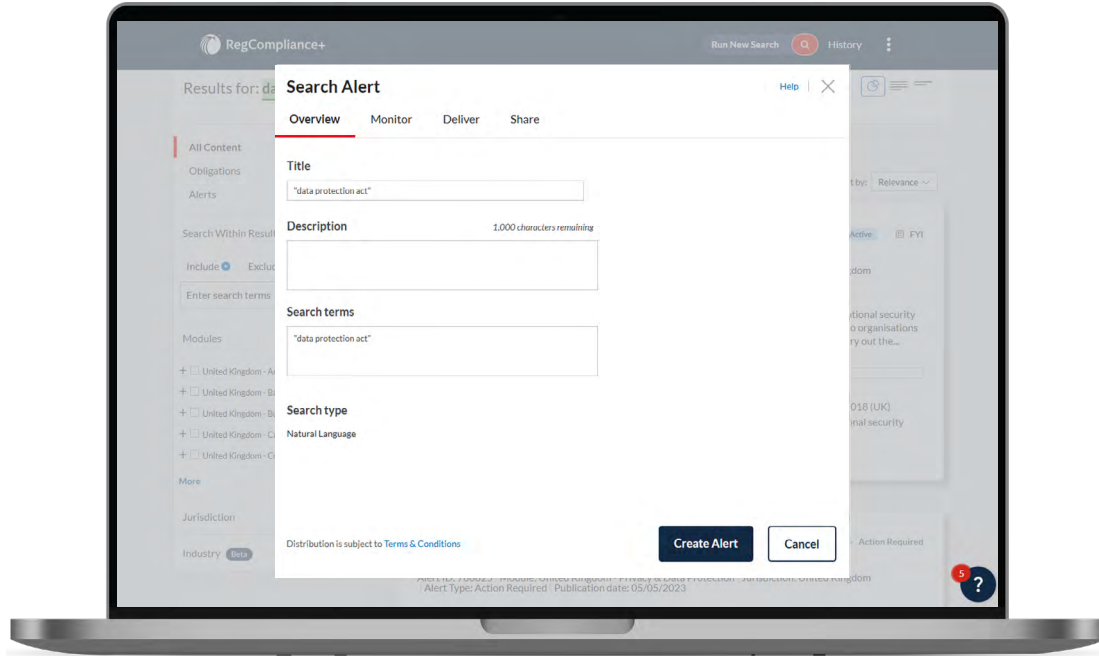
RegCompliance+

Run New Search
History

Results for: da

All Content
Obligations
Alerts

Search Within Resul

Include Exclu

Enter search terms

Modules

+ United Kingdom - A
+ United Kingdom - B
+ United Kingdom - B
+ United Kingdom - C
+ United Kingdom - C

More

Jurisdiction

Industry Beta

Search Alert

Help

Overview
Monitor
Deliver
Share

Title

"data protection act"

Description

1,000 characters remaining

Search terms

"data protection act"

Search type

Natural Language

Distribution is subject to Terms & Conditions

Create Alert

Cancel

t by: Relevance

Active
FYI

gdom

tional security
o organisations
ry out the...

018 (UK)
onal security

Action Required

Alert ID: 780023 | Module: United Kingdom - Privacy & Data Protection | Jurisdiction: United Kingdom
| Alert Type: Action Required | Publication date: 05/05/2023

5
?